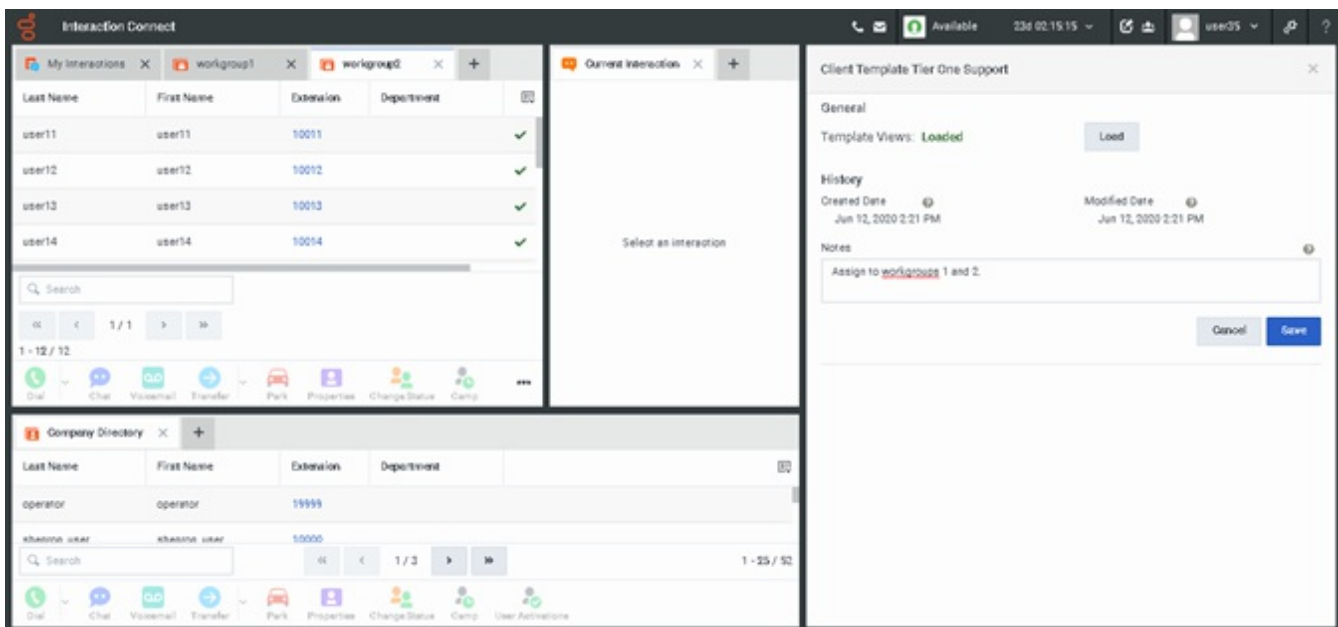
Interaction Connect

Available 23d 02:15:15 user35

My Interactions × workgroup1 × workgroup2 × +

| Last Name | First Name | Extension | Department |
|---|---|---|---|
| user11 | user11 | 10011 | |
| user12 | user12 | 10012 | |
| user13 | user13 | 10013 | |
| user14 | user14 | 10014 | |

Search

« ‹ 1 / 1 › »

1 - 12 / 12

Dial Chat Voicemail Transfer Park Properties Change Status Camp ...

Current Interaction × +

Select an interaction

Company Directory × +

| Last Name | First Name | Extension | Department |
|---|---|---|---|
| operator | operator | 19999 | |
| shenron user | shenron user | 10000 | |

Search

« ‹ 1 / 3 › »

1 - 25 / 52

Dial Chat Voicemail Transfer Park Properties Change Status Camp User Activations

Client Template Tier One Support ×

General

Template Views: Loaded

Load

History

Created Date
Jun 12, 2020 2:21 PM

Modified Date
Jun 12, 2020 2:21 PM

Notes

Assign to workgroups 1 and 2.

Cancel Save